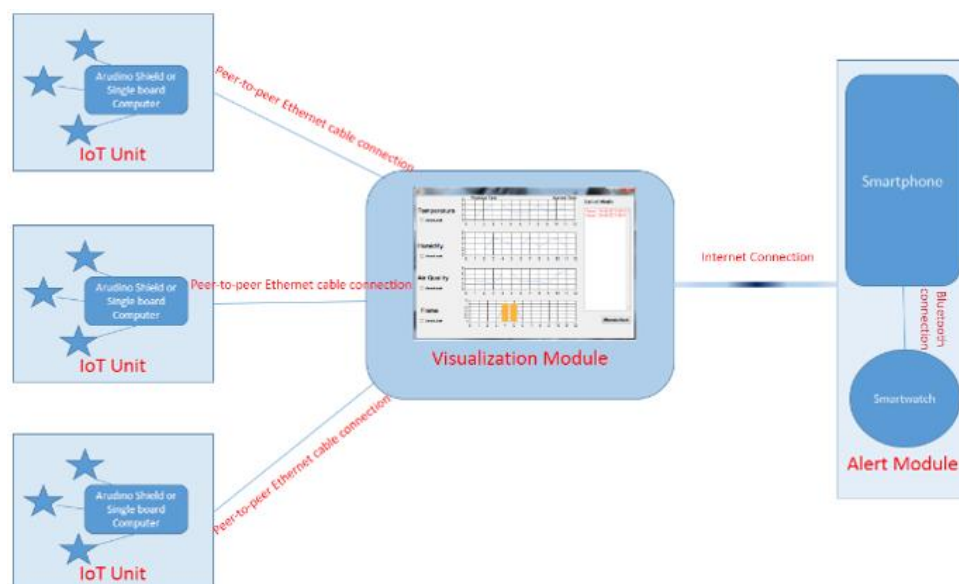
Arudino Shield or Single board Computer

IoT Unit

Peer-to-peer Ethernet cable connection

Arudino Shield or Single board Computer

Peer-to-peer Ethernet cable connection

IoT Unit

Arudino Shield or Single board Computer

Peer-to-peer Ethernet cable connection

IoT Unit

Temperature

Humidity

Air Quality

Flame

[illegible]

Visualization Module

Internet Connection

Smartphone

Bluetooth connection

Smartwatch

Alert Module